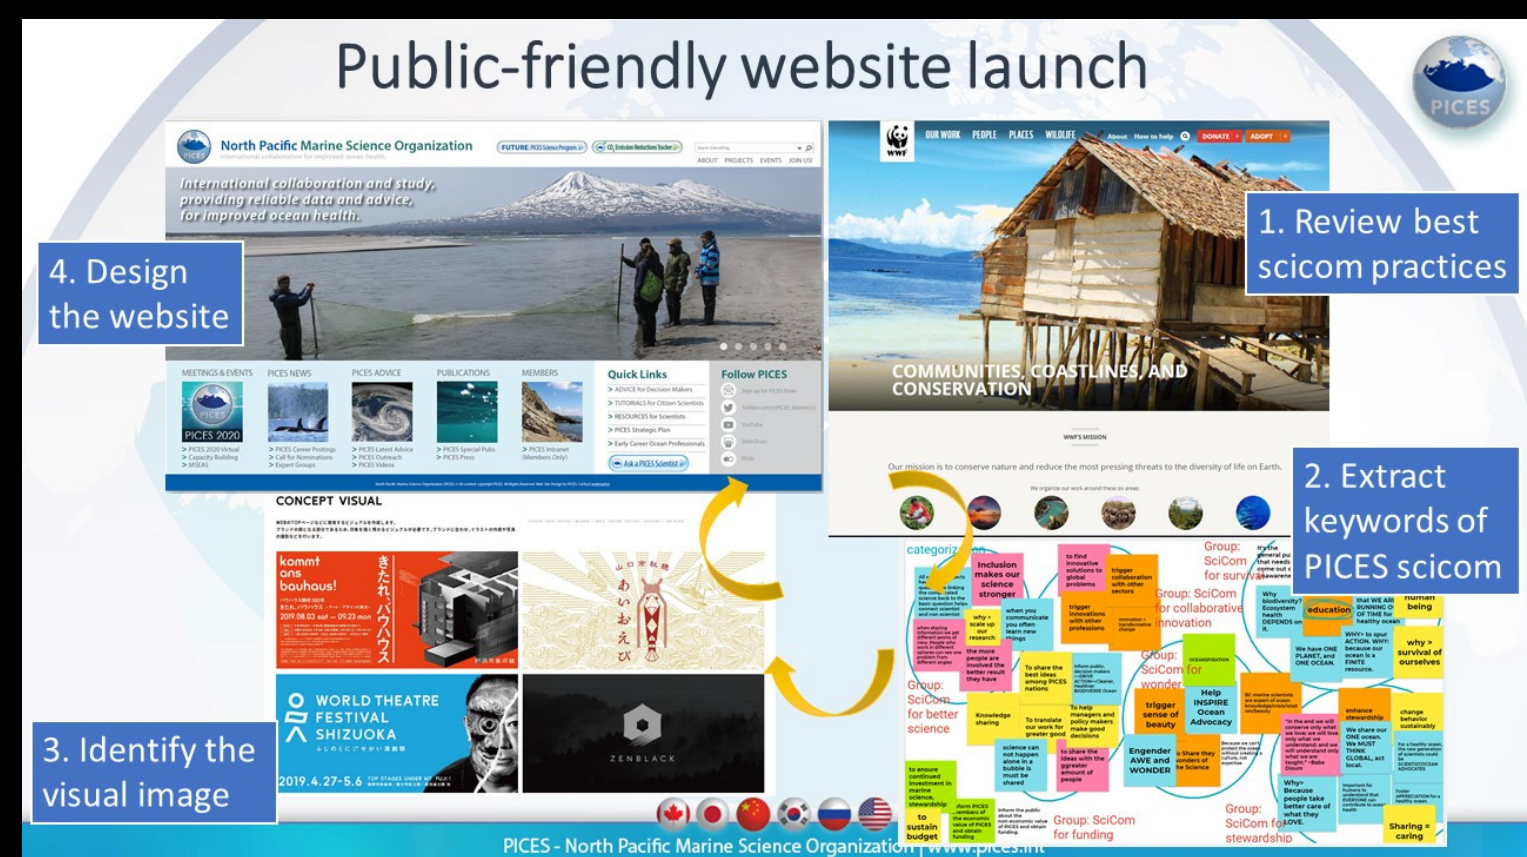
Public-friendly website launch

PICES

North Pacific Marine Science Organization

International collaboration and study, providing reliable data and advice, for improved ocean health.

MEETINGS & EVENTS
PICES NEWS
PICES ADVICE
PUBLICATIONS
MEMBERS

PICES 2020

Quick Links
Follow PICES

4. Design the website

OUR WORK PEOPLE PLACES WILDLIFE
DONATE ADOPT

COMMUNITIES, COASTLINES, AND CONSERVATION

Our mission is to conserve nature and reduce the most pressing threats to the diversity of life on Earth.

1. Review best scicom practices

2. Extract keywords of PICES scicom

CONCEPT VISUAL

kommt ans bauhaus!

WORLD THEATRE FESTIVAL SHIZUOKA

2019.4.27-5.6

ZENBLACK

3. Identify the visual image

categorization

Group: SciCom for survival

Group: SciCom for collaborative innovation

Group: SciCom for wonder

Group: SciCom for better science

Group: SciCom for funding

Group: SciCom for LOVE stewardship

education

Sharing = caring

PICES - North Pacific Marine Science Organization | www.pices.int